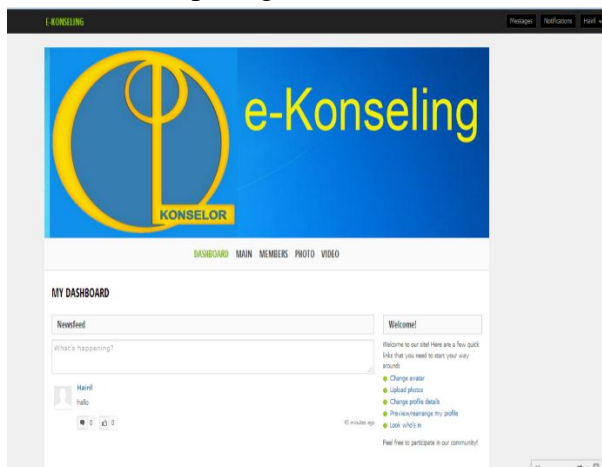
E-KONSELING

Messages Notifications Hairil

KONSELOR

e-Konseling

DASHBOARD MAIN MEMBERS PHOTO VIDEO

MY DASHBOARD

Newsfeed

What's happening?

Hairil
hallo

0 0

40 minutes ago

Welcome!

Welcome to our site! Here are a few quick links that you need to start your way around:

Change avatar
Upload photos
Change profile details
Preview/rearrange my profile
Look who's in

Feel free to participate in our community!